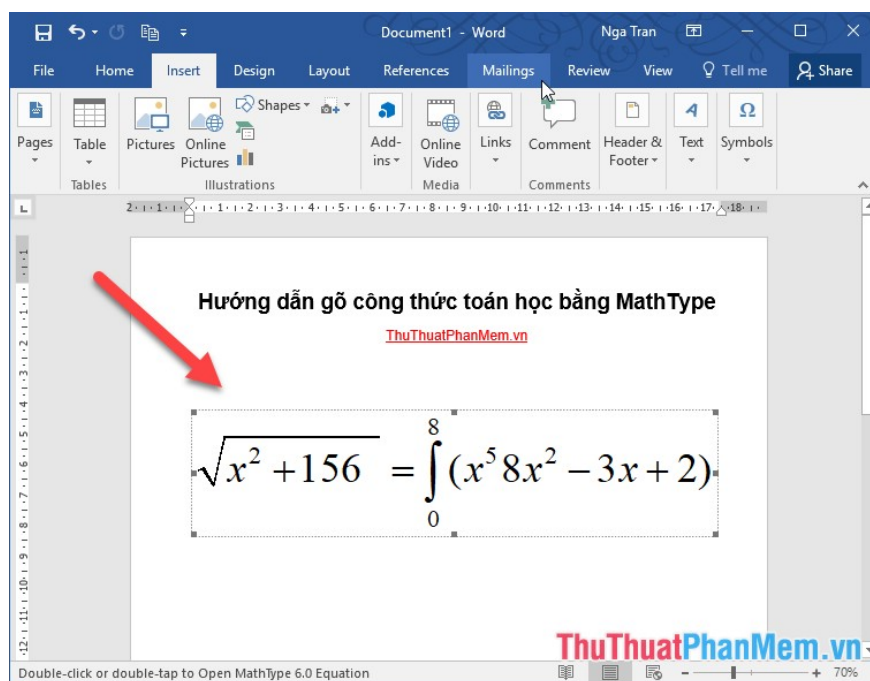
Document1 - Word

Nga Tran

File Home Insert Design Layout References Mailings Review View Tell me Share

Pages

Table

Tables

Pictures Online Pictures

Shapes

Illustrations

Add-ins

Online Video

Media

Links

Comment

Comments

Header & Footer

Text

Symbols

2 · 1 · 1 · 1 · 1 · 2 · 3 · 4 · 5 · 6 · 7 · 8 · 9 · 10 · 11 · 12 · 13 · 14 · 15 · 16 · 17 · 18

Hướng dẫn gõ công thức toán học bằng MathType

ThuThuatPhanMem.vn

$\sqrt{x^2+156} = \int_0^8 (x^5 8x^2 - 3x + 2)$

ThuThuatPhanMem.vn

Double-click or double-tap to Open MathType 6.0 Equation

70%